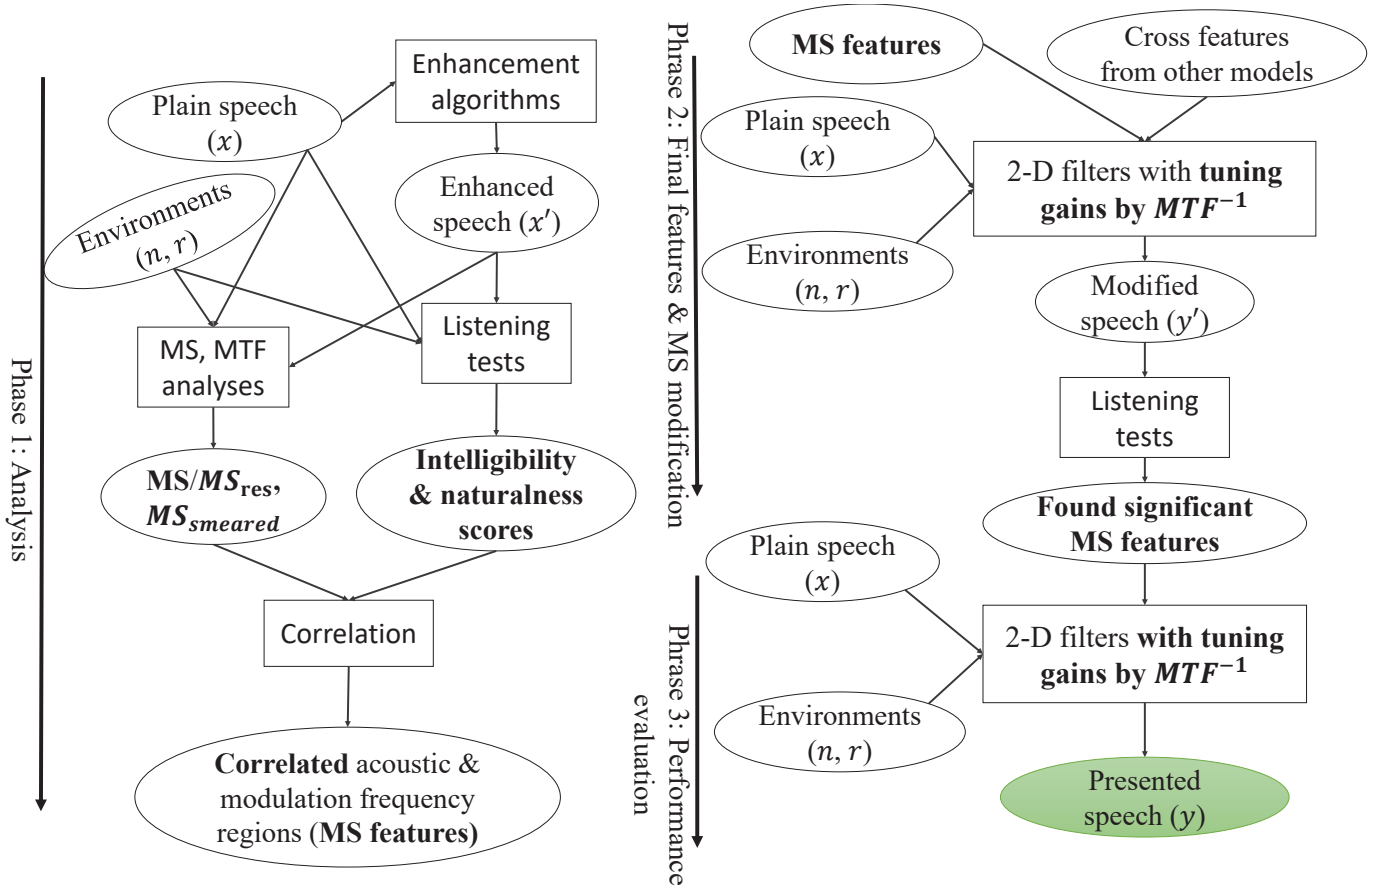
Phase 1: Analysis

Plain speech $(x)$

Enhancement algorithms

Enhanced speech $(x')$

Environments $(n, r)$

MS, MTF analyses

Listening tests

MS/$MS_{res}$, $MS_{smeared}$

Intelligibility & naturalness scores

Correlation

Correlated acoustic & modulation frequency regions (MS features)

Phrase 2: Final features & MS modification

MS features

Cross features from other models

Plain speech $(x)$

2-D filters with tuning gains by $MTF^{-1}$

Environments $(n, r)$

Modified speech $(y')$

Listening tests

Found significant MS features

Phrase 3: Performance evaluation

Plain speech $(x)$

2-D filters with tuning gains by $MTF^{-1}$

Environments $(n, r)$

Presented speech $(y)$